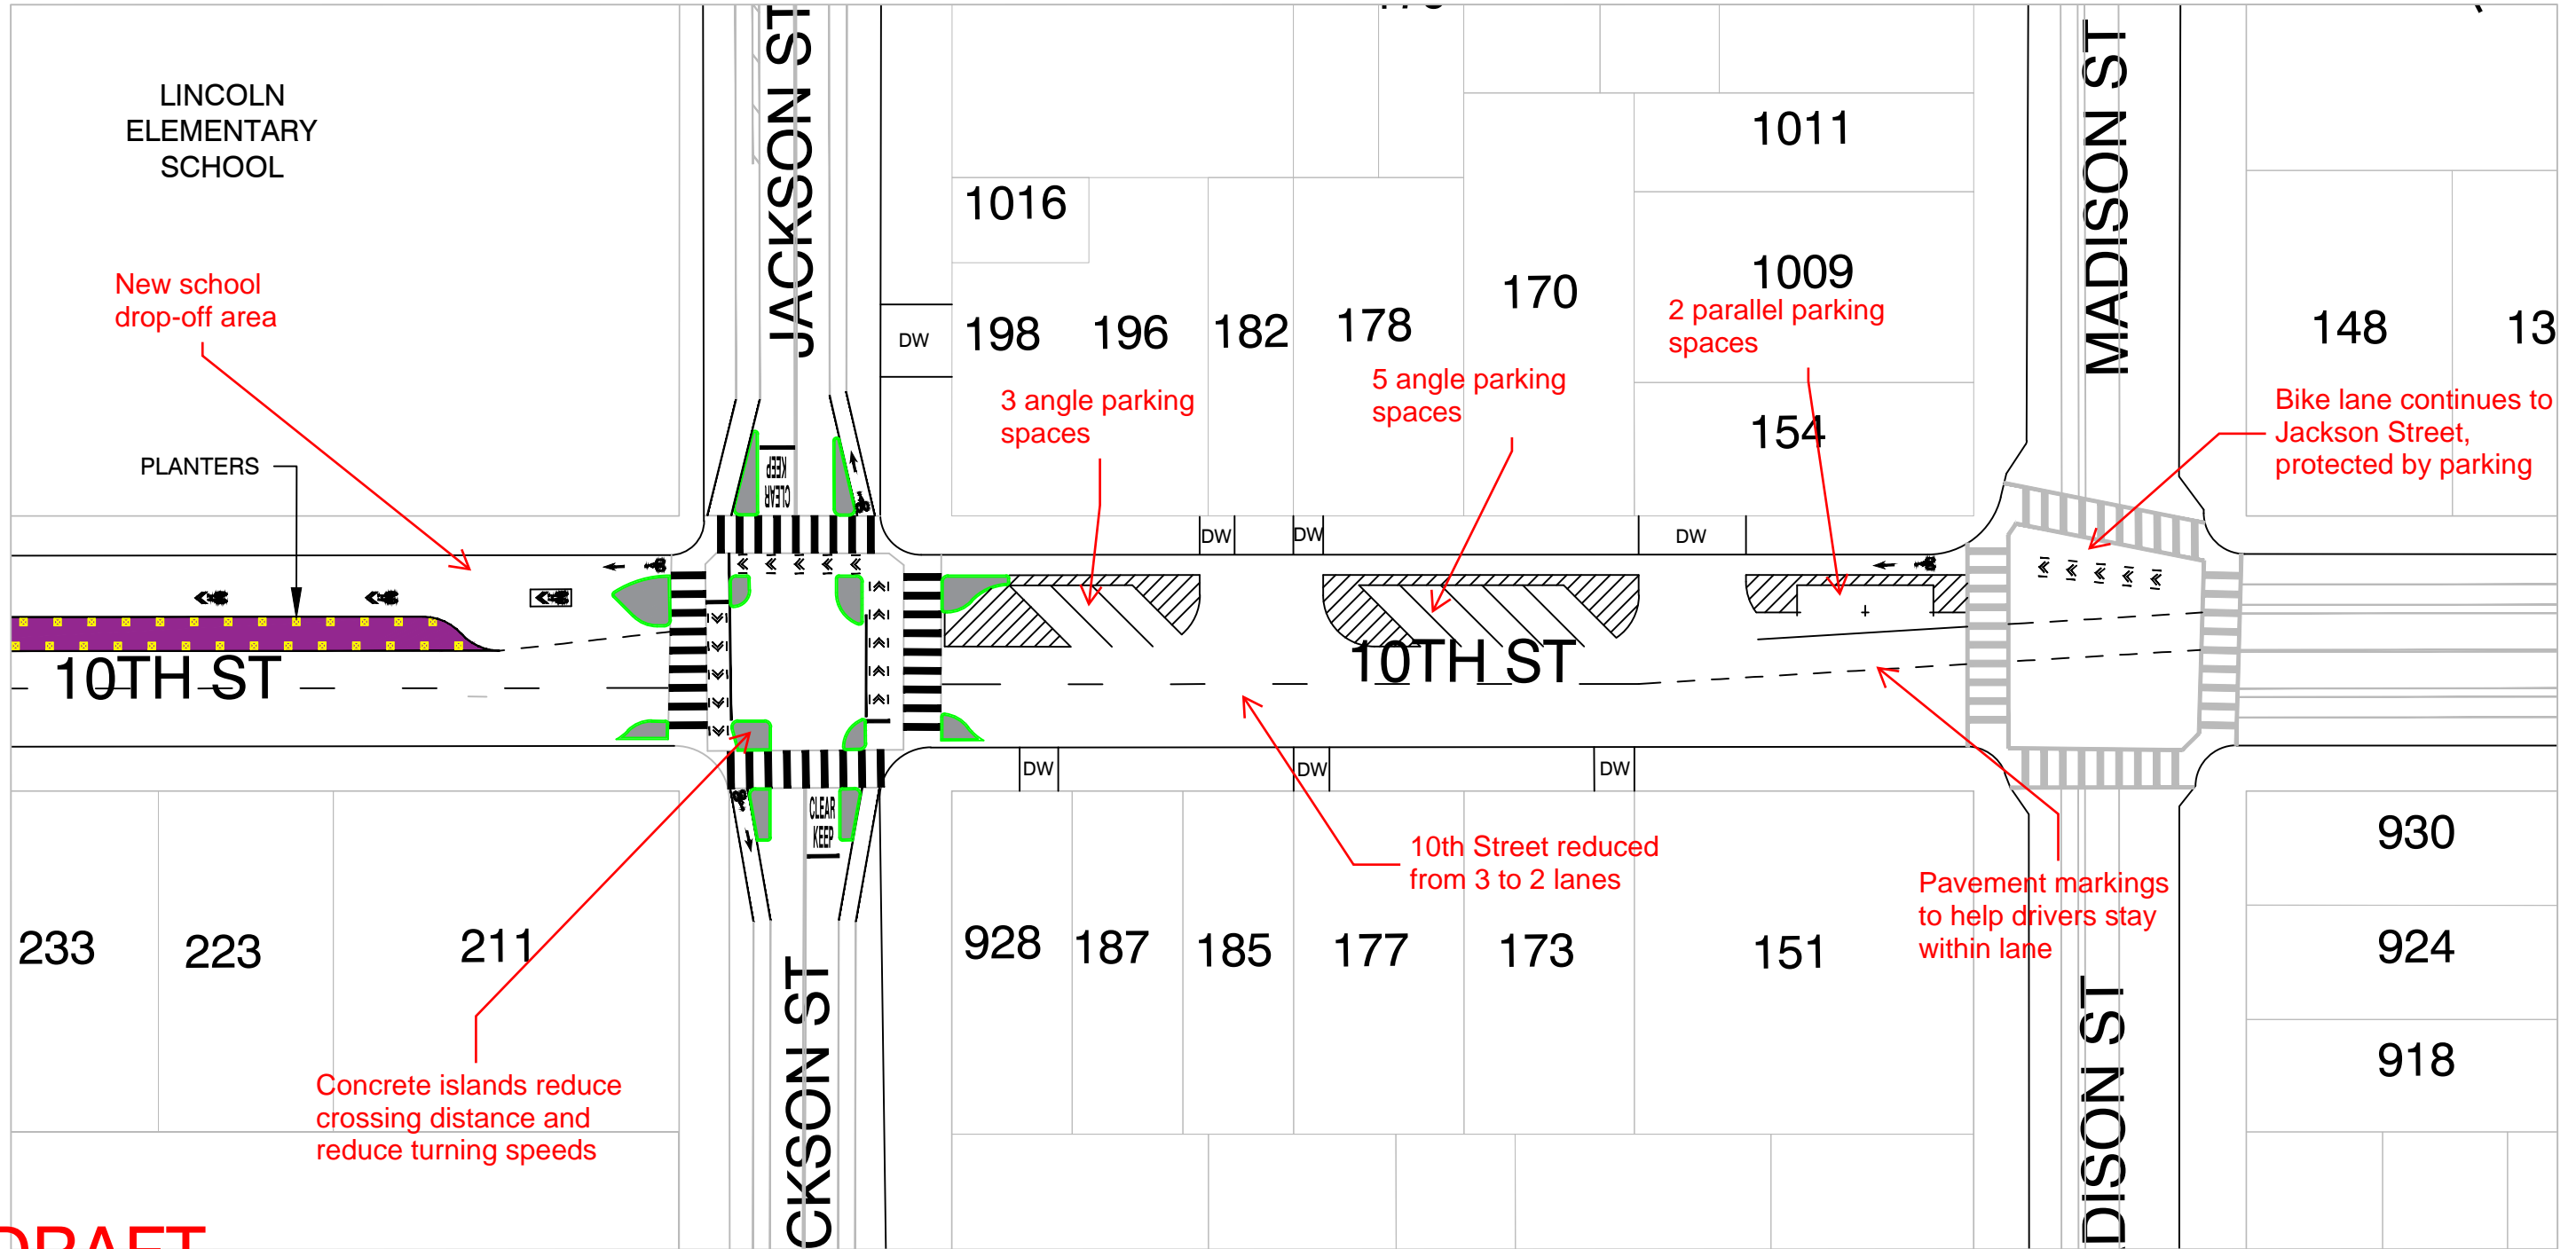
LINCOLN ELEMENTARY SCHOOL

JACKSON ST

1016

1011

1009

2 parallel parking spaces

MADISON ST

New school drop-off area

DW

198

196

182

178

170

148

13

3 angle parking spaces

5 angle parking spaces

154

Bike lane continues to Jackson Street, protected by parking

PLANTERS

CLEAR KEEP

DW

DW

DW

10TH ST

10TH ST

DW

DW

DW

CLEAR KEEP

10th Street reduced from 3 to 2 lanes

930

Pavement markings to help drivers stay within lane

233

223

211

928

187

185

177

173

151

924

CKSON ST

DISON ST

918

Concrete islands reduce crossing distance and reduce turning speeds

DRAFT